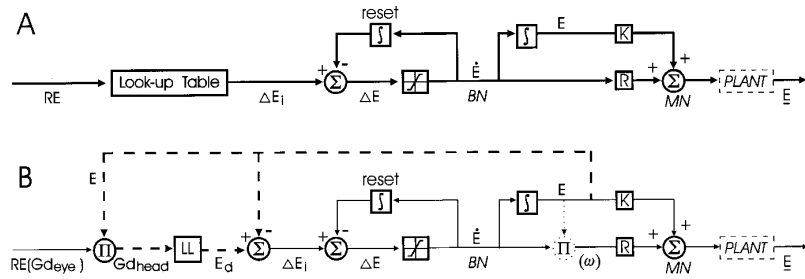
A

reset

$\int$

E

K

+

+

-

RE

Look-up Table

$\Delta E_i$

$\Sigma$

$\Delta E$

$\dot{E}$

BN

$\int$

R

+

$\Sigma$

MN

PLANT

E

B

E

reset

$\int$

E

K

+

+

+

-

-

RE(Gd$_{eye}$)

$\Pi$

Gd$_{head}$

LL

E$_d$

$\Sigma$

$\Delta E_i$

$\Sigma$

$\Delta E$

$\dot{E}$

BN

$\int$

$\Pi$

($\omega$)

R

+

$\Sigma$

MN

PLANT

E